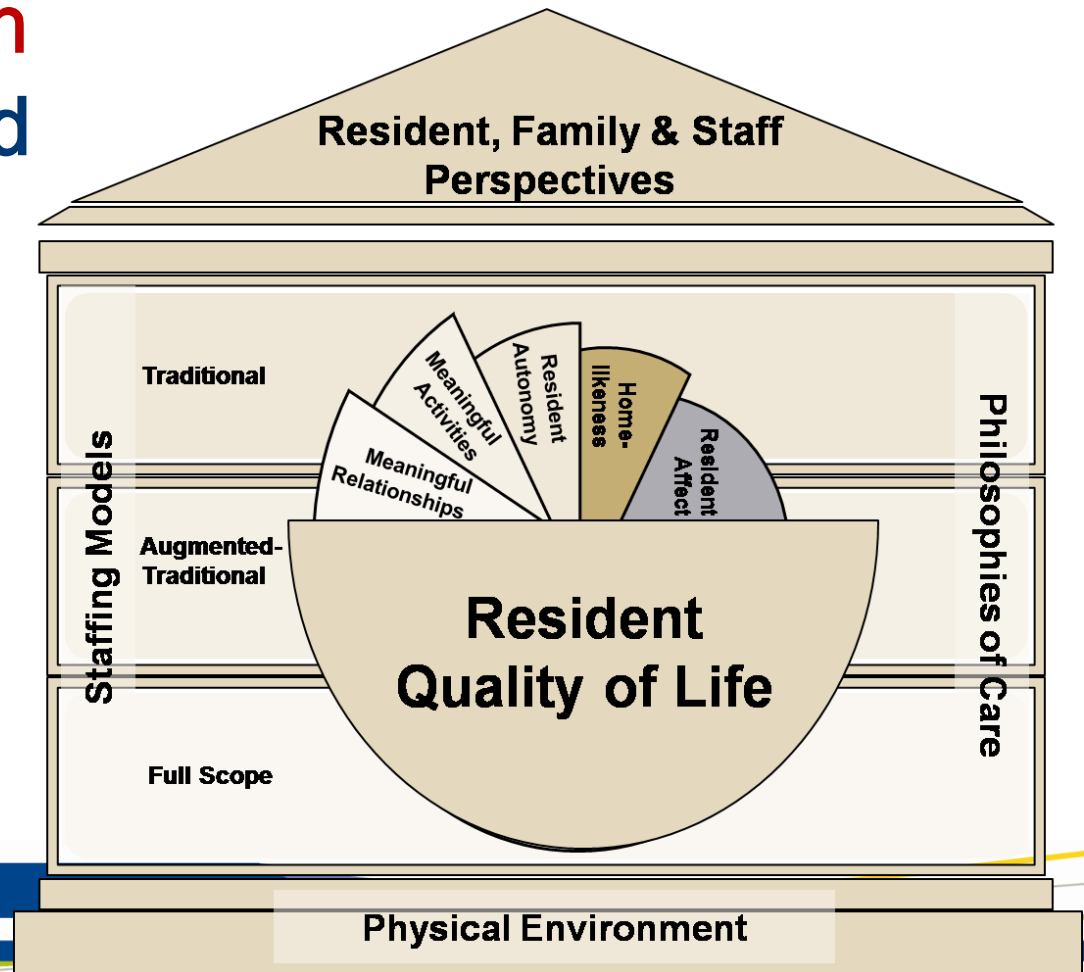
n
d

Resident, Family & Staff Perspectives

Traditional

Augmented-Traditional

Full Scope

Staffing Models

Meaningful Relationships

Meaningful Activities

Resident Autonomy

Home-likeness

Resident Affect

Resident Quality of Life

Philosophies of Care

Physical Environment